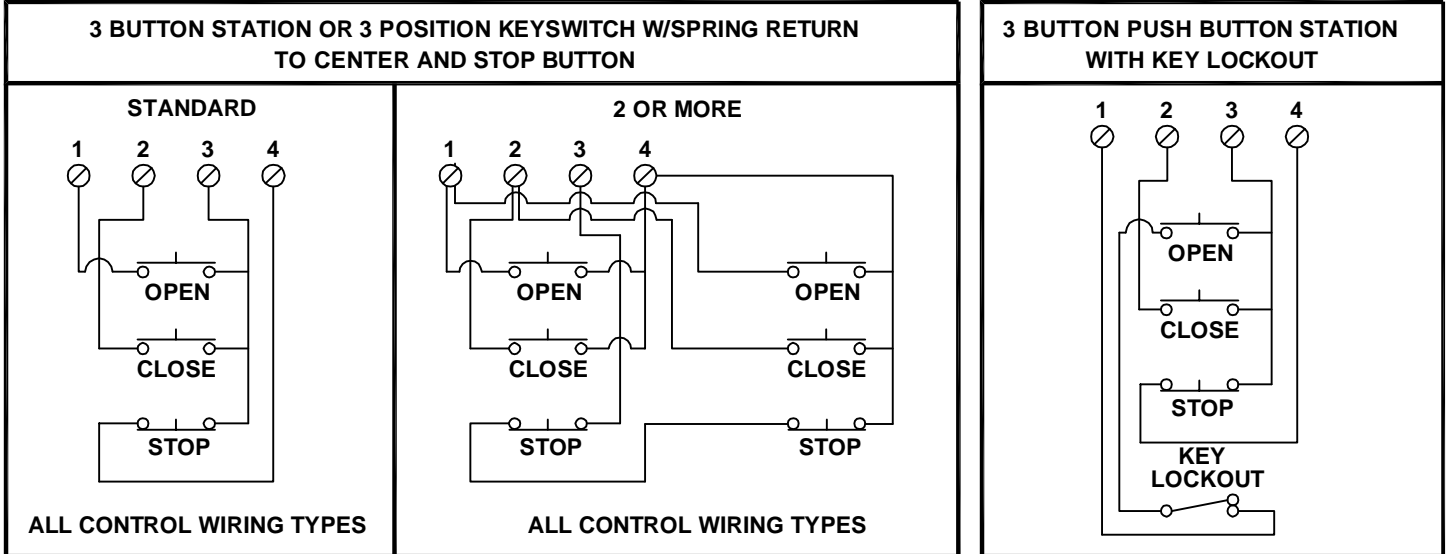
3 BUTTON STATION OR 3 POSITION KEYSWITCH W/SPRING RETURN TO CENTER AND STOP BUTTON

STANDARD

1 2 3 4

OPEN

CLOSE

STOP

ALL CONTROL WIRING TYPES

2 OR MORE

1 2 3 4

OPEN

OPEN

CLOSE

CLOSE

STOP

STOP

ALL CONTROL WIRING TYPES

3 BUTTON PUSH BUTTON STATION WITH KEY LOCKOUT

1 2 3 4

OPEN

CLOSE

STOP

KEY LOCKOUT